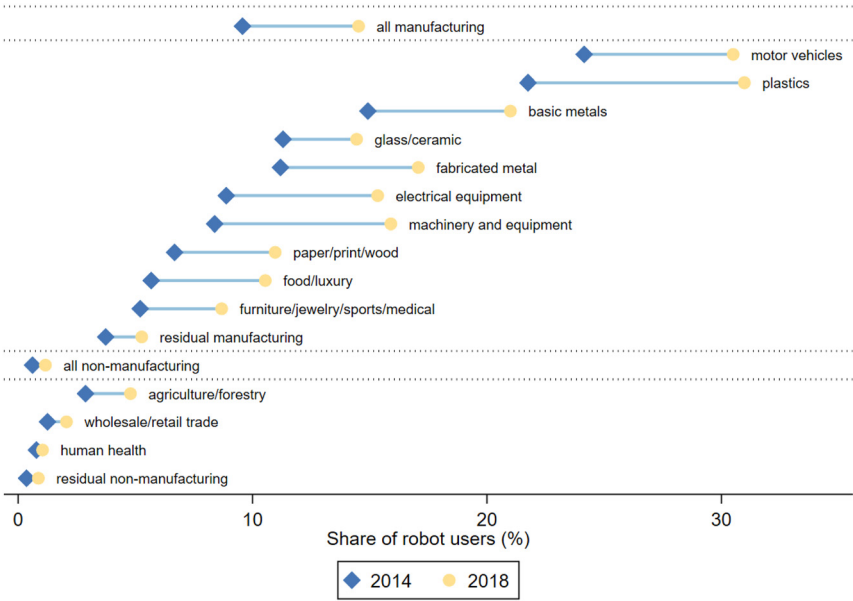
all manufacturing
motor vehicles
plastics
basic metals
glass/ceramic
fabricated metal
electrical equipment
machinery and equipment
paper/print/wood
food/luxury
furniture/jewelry/sports/medical
residual manufacturing
all non-manufacturing
agriculture/forestry
wholesale/retail trade
human health
residual non-manufacturing

0
10
20
30
Share of robot users (%)

2014
2018